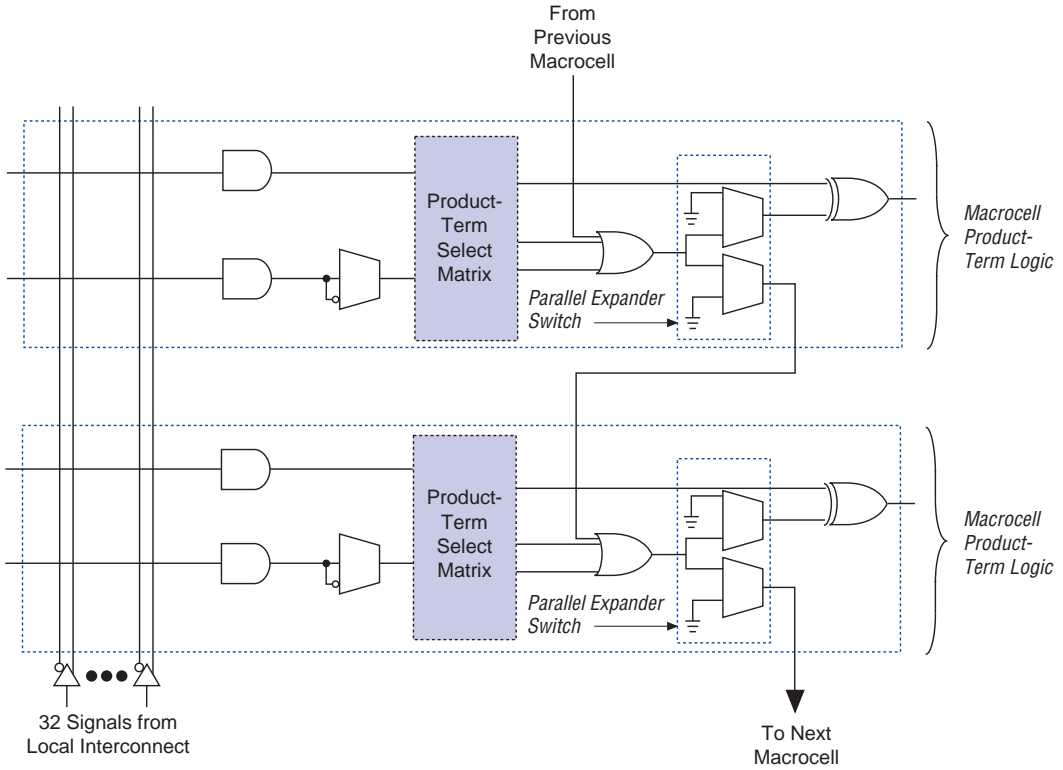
From Previous Macrocell

Product-Term Select Matrix

Parallel Expander Switch

Macrocell Product-Term Logic

Product-Term Select Matrix

Parallel Expander Switch

Macrocell Product-Term Logic

32 Signals from Local Interconnect

To Next Macrocell